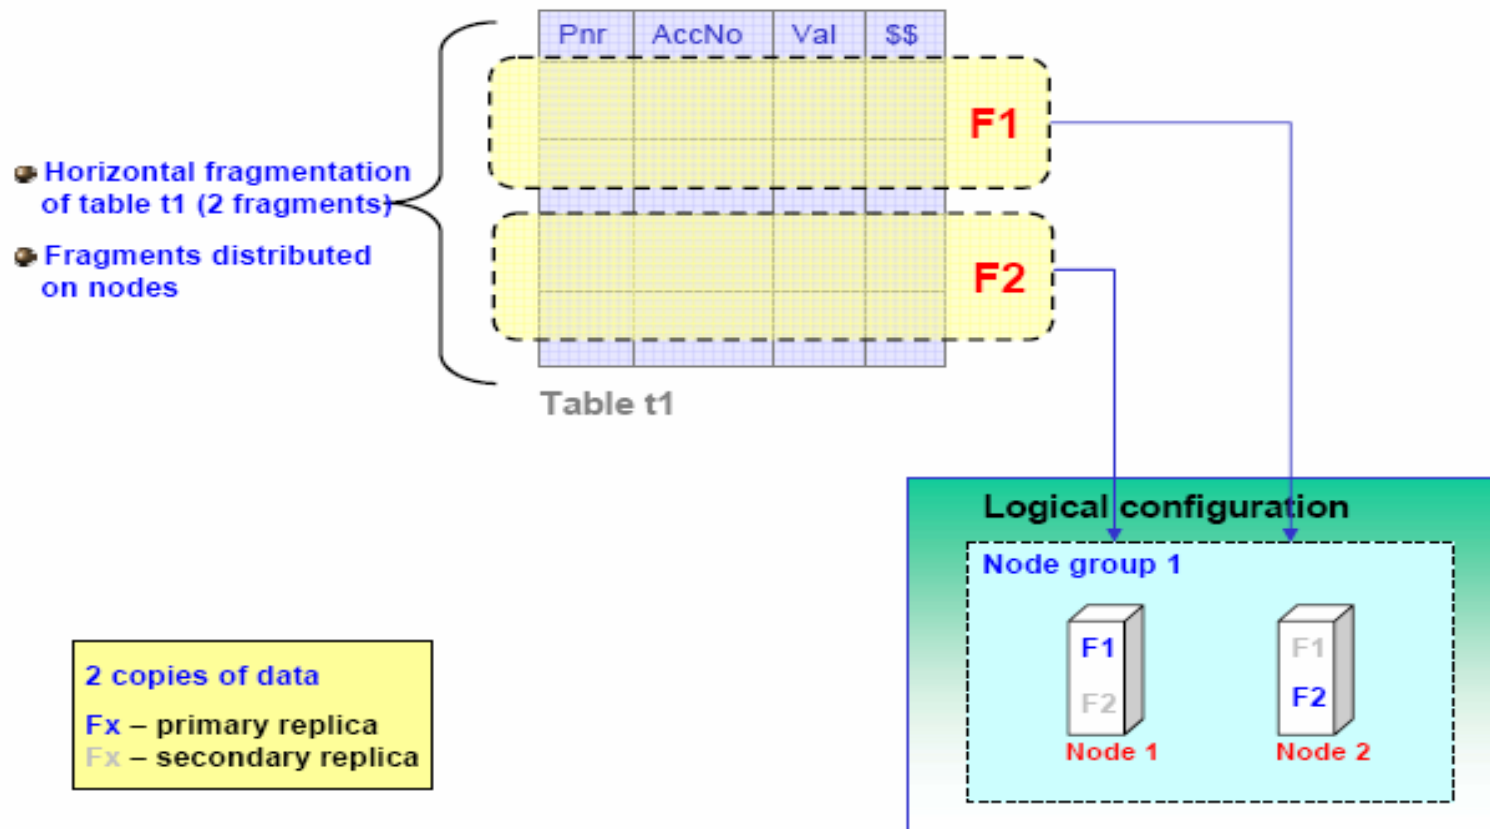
Horizontal fragmentation of table t1 (2 fragments)

Fragments distributed on nodes

| Pnr | AccNo | Val | $$ |
|---|---|---|---|

F1

F2

Table t1

Logical configuration

Node group 1

F1
F2
Node 1

F1
F2
Node 2

2 copies of data

Fx – primary replica
Fx – secondary replica